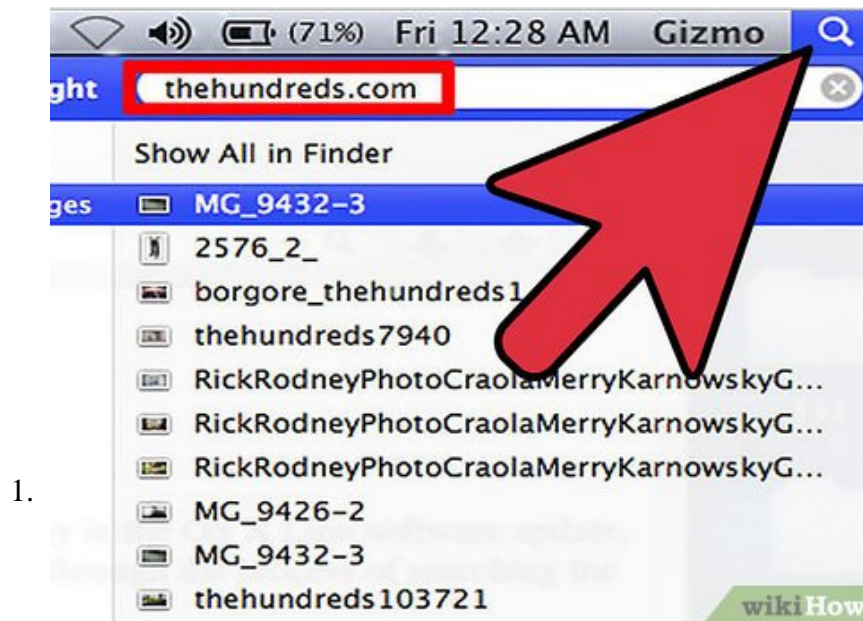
(71%) Fri 12:28 AM Gizmo

ght thehundreds.com

Show All in Finder

ges MG_9432-3

2576_2_

borgore_thehundreds1

thehundreds7940

RickRodneyPhotoCraolaMerryKarnowskyG...

RickRodneyPhotoCraolaMerryKarnowskyG...

RickRodneyPhotoCraolaMerryKarnowskyG...

1.

MG_9426-2

MG_9432-3

thehundreds103721

wikiHow